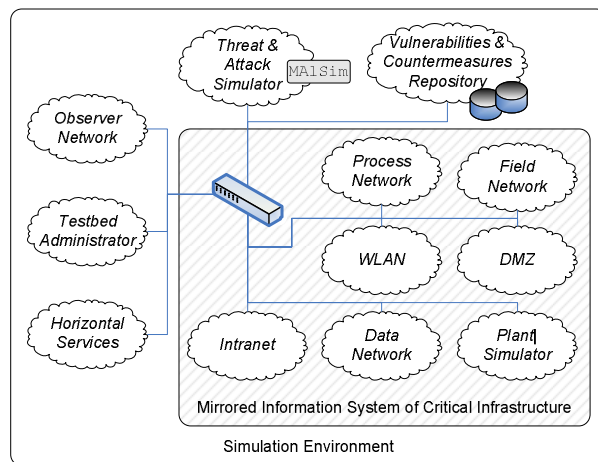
Threat & Attack Simulator

MAlSim

Vulnerabilities & Countermeasures Repository

Observer Network

Testbed Administrator

Horizontal Services

Process Network

Field Network

WLAN

DMZ

Intranet

Data Network

Plant Simulator

Mirrored Information System of Critical Infrastructure

Simulation Environment